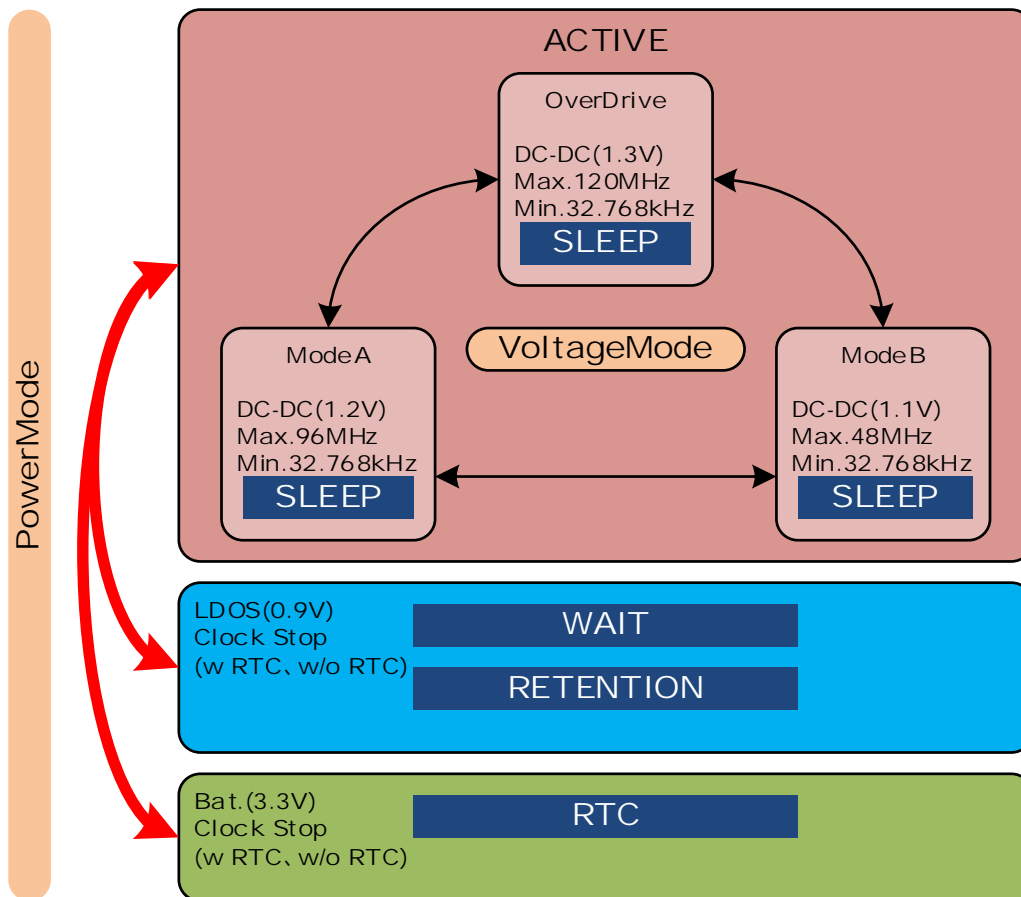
PowerMode

ACTIVE

OverDrive

DC-DC(1.3V)
Max.120MHz
Min.32.768kHz
SLEEP

ModeA

DC-DC(1.2V)
Max.96MHz
Min.32.768kHz
SLEEP

VoltageMode

ModeB

DC-DC(1.1V)
Max.48MHz
Min.32.768kHz
SLEEP

LDOS(0.9V)
Clock Stop
(w RTC、w/o RTC)

WAIT

RETENTION

Bat.(3.3V)
Clock Stop
(w RTC、w/o RTC)

RTC